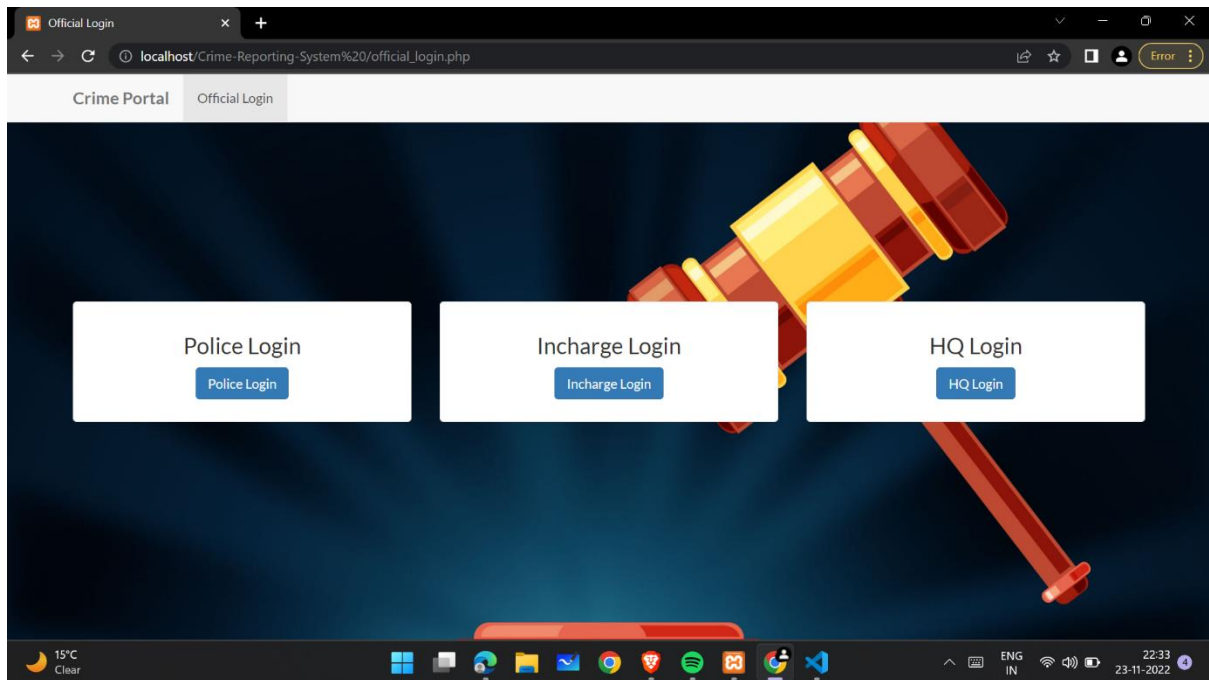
Official Login

localhost/Crime-Reporting-System%20/official_login.php

Error

Crime Portal

Official Login

Police Login

Police Login

Incharge Login

Incharge Login

HQ Login

HQ Login

15°C
Clear

ENG
IN

22:33
23-11-2022

4